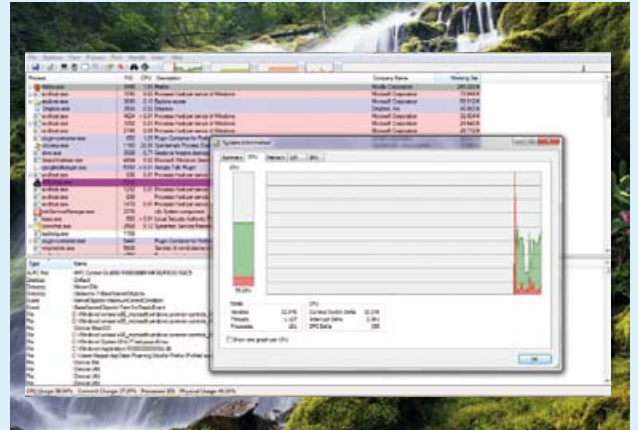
File Options View Process Find Handle Users Help

Process PID CPU Description Company Name Working Set

firefox.exe Mozilla Corporation

svchost.exe Host Process for Windows Services Microsoft Corporation

explorer.exe Windows Explorer Microsoft Corporation

Dropbox.exe Dropbox Dropbox, Inc.

svchost.exe Host Process for Windows Services Microsoft Corporation

svchost.exe Host Process for Windows Services Microsoft Corporation

svchost.exe Host Process for Windows Services Microsoft Corporation

plugin-container.exe Plugin Container for Firefox

procexp.exe Sysinternals Process Explorer

dwm.exe

SearchIndexer.exe Microsoft Windows Search Indexer

googletalkplugin.exe Google Talk Plugin

svchost.exe Host Process for Windows Services

svchost.exe

svchost.exe

svchost.exe

svchost.exe

IntelServiceManager.exe

lsass.exe Local Security Authority Process

csrss.exe

taskhost.exe

plugin-container.exe Plugin Container for Firefox

Type Name

Directory

Directory

Key

File

System Information

Summary CPU Memory I/O GPU

CPU

Totals
Handles
Threads
Processes

CPU
Context Switch Delta
Interrupt Delta
DPC Delta

Show one graph per CPU

OK

CPU Usage: Commit Charge: Processes: Physical Usage: